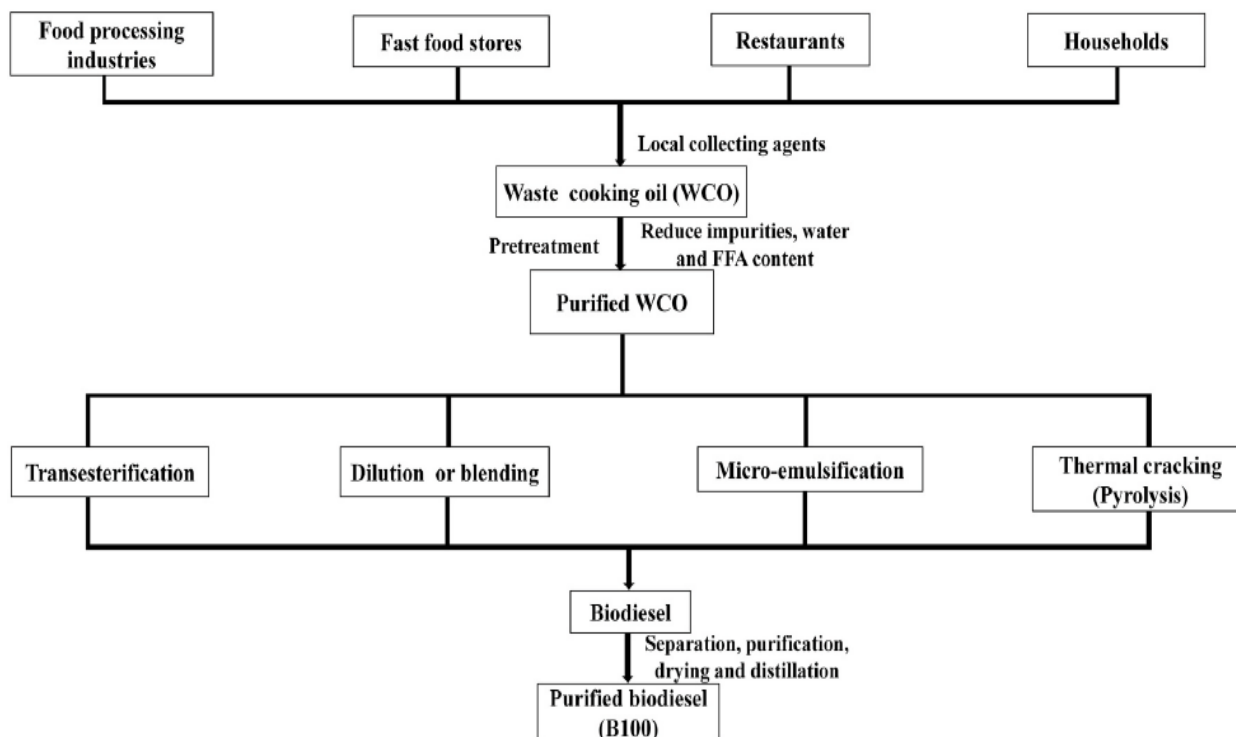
Food processing industries

Fast food stores

Restaurants

Households

Local collecting agents

Waste cooking oil (WCO)

Pretreatment

Reduce impurities, water and FFA content

Purified WCO

Transesterification

Dilution or blending

Micro-emulsification

Thermal cracking (Pyrolysis)

Biodiesel

Separation, purification, drying and distillation

Purified biodiesel (B100)